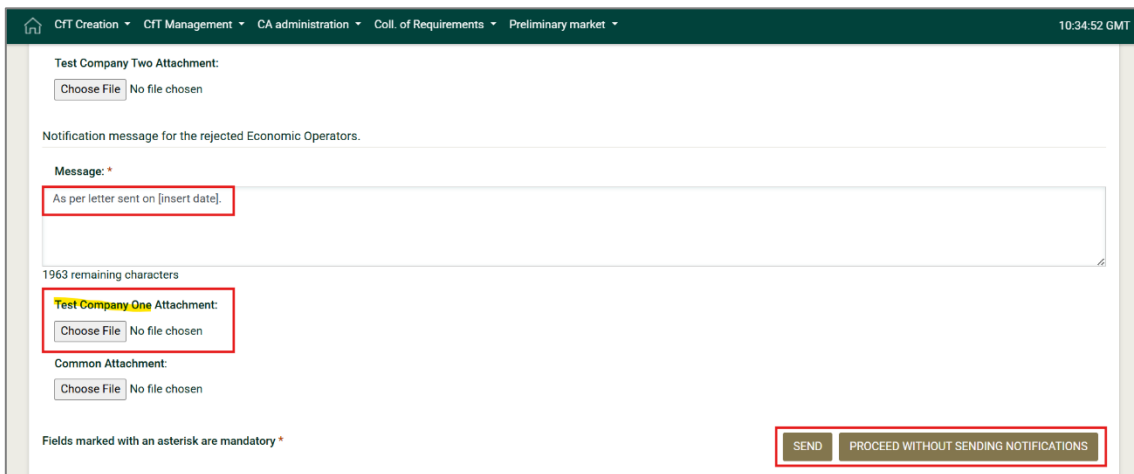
CfT Creation ▾ CfT Management ▾ CA administration ▾ Coll. of Requirements ▾ Preliminary market ▾ 10:34:52 GMT

Test Company Two Attachment:

Choose File No file chosen

Notification message for the rejected Economic Operators.

Message: *

As per letter sent on [insert date].

1963 remaining characters

Test Company One Attachment:

Choose File No file chosen

Common Attachment:

Choose File No file chosen

Fields marked with an asterisk are mandatory *

SEND PROCEED WITHOUT SENDING NOTIFICATIONS